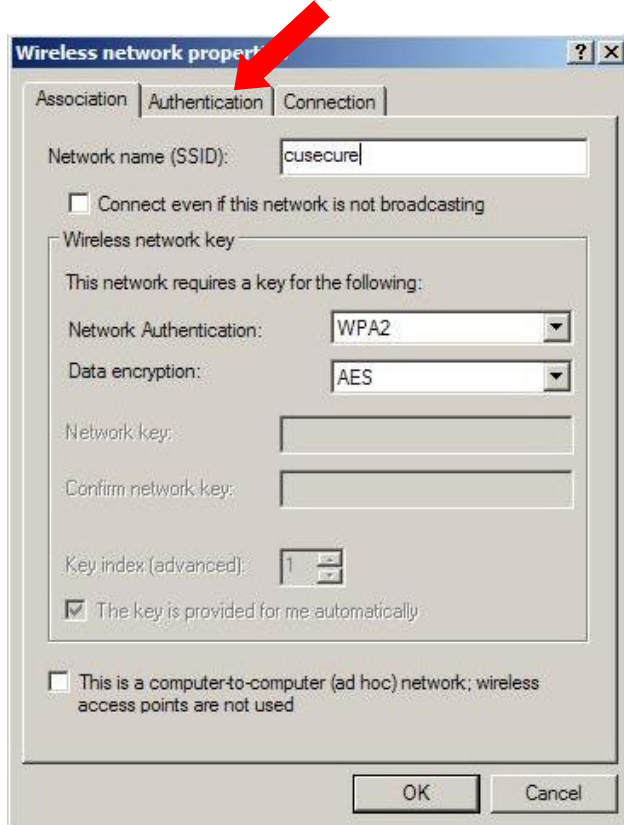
Wireless network propert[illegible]

? X

Association | Authentication | Connection

Network name (SSID): cusecure

Connect even if this network is not broadcasting

Wireless network key

This network requires a key for the following:

Network Authentication: WPA2

Data encryption: AES

Network key:

Confirm network key:

Key index (advanced): 1

The key is provided for me automatically

This is a computer-to-computer (ad hoc) network; wireless access points are not used

OK

Cancel